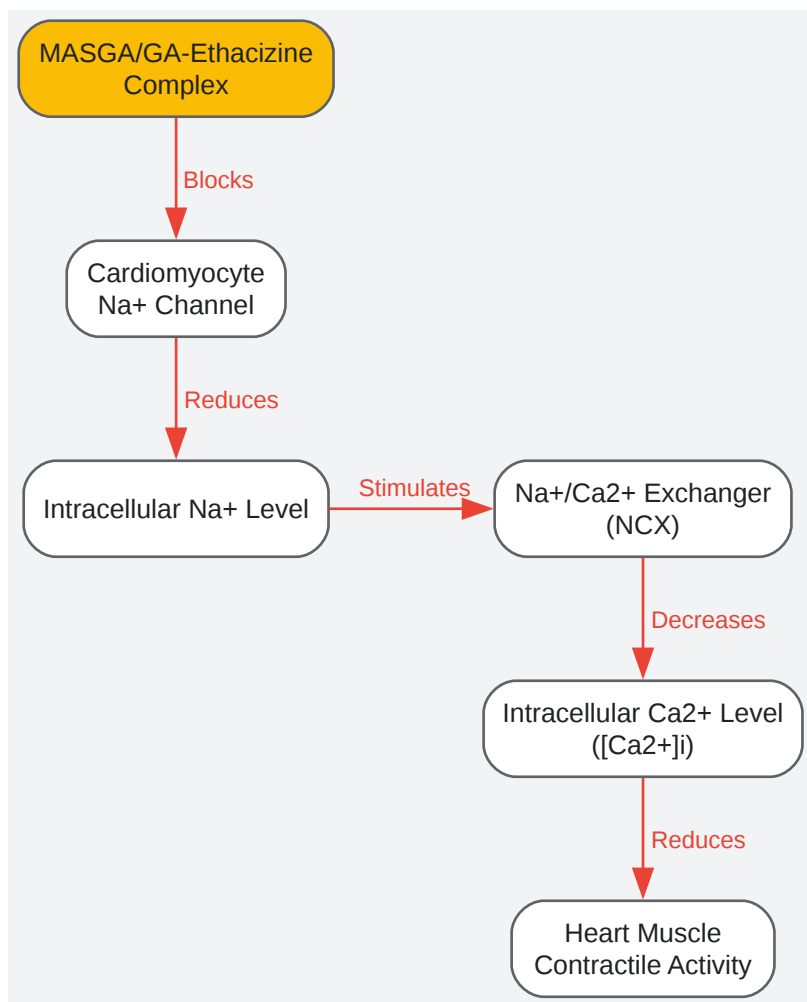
MASGA/GA-Ethacizine Complex

Blocks

Cardiomyocyte Na+ Channel

Reduces

Intracellular Na+ Level

Stimulates

Na+/Ca2+ Exchanger (NCX)

Decreases

Intracellular Ca2+ Level ([Ca2+]i)

Reduces

Heart Muscle Contractile Activity